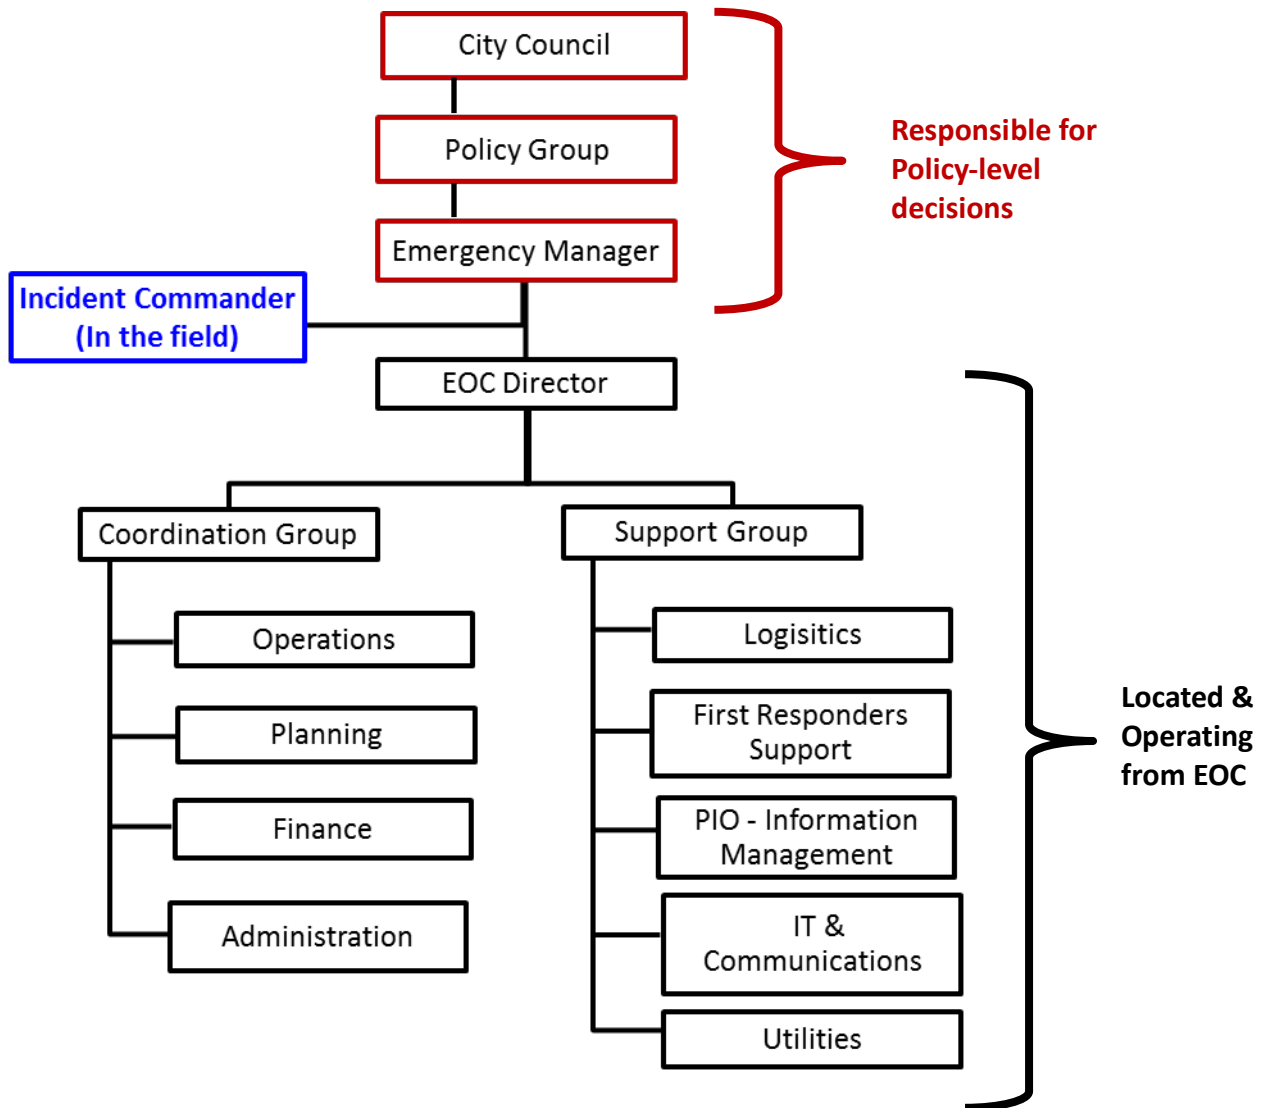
City Council

Policy Group

Emergency Manager

Responsible for Policy-level decisions

Incident Commander (In the field)

EOC Director

Coordination Group

Operations

Planning

Finance

Administration

Support Group

Logisitics

First Responders Support

PIO - Information Management

IT & Communications

Utilities

Located & Operating from EOC